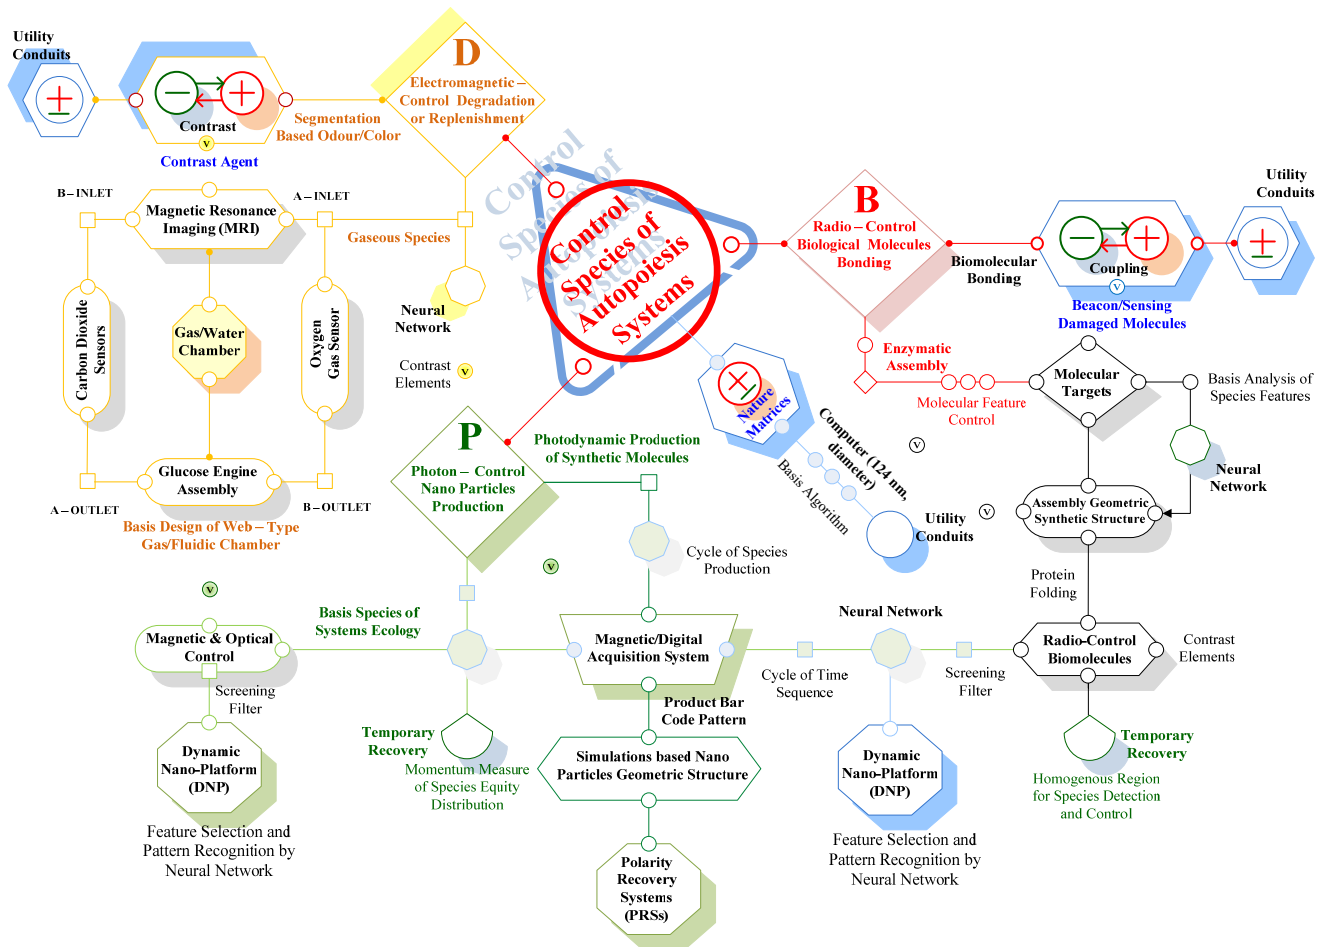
Utility Conduits

Contrast

Contrast Agent

Segmentation Based Odour/Color

D

Electromagnetic – Control Degradation or Replenishment

Control Species of Autopoiesis Systems

Control Species of Autopoiesis Systems

B

Radio – Control Biological Molecules Bonding

Biomolecular Bonding

Coupling

Beacon/Sensing Damaged Molecules

Utility Conduits

B – INLET

A – INLET

Magnetic Resonance Imaging (MRI)

Gaseous Species

Carbon Dioxide Sensors

Gas/Water Chamber

Oxygen Gas Sensor

Neural Network

Contrast Elements

Enzymatic Assembly

Molecular Feature Control

Molecular Targets

Basis Analysis of Species Features

Nature Matrices

Computer (124 nm, diameter)

Basis Algorithm

Neural Network

Utility Conduits

Glucose Engine Assembly

A – OUTLET

B – OUTLET

Basis Design of Web – Type Gas/Fluidic Chamber

P

Photon – Control Nano Particles Production

Photodynamic Production of Synthetic Molecules

Cycle of Species Production

Assembly Geometric Synthetic Structure

Protein Folding

Magnetic & Optical Control

Basis Species of Systems Ecology

Magnetic/Digital Acquisition System

Neural Network

Radio-Control Biomolecules

Contrast Elements

Screening Filter

Cycle of Time Sequence

Screening Filter

Product Bar Code Pattern

Dynamic Nano-Platform (DNP)

Temporary Recovery

Momentum Measure of Species Equity Distribution

Simulations based Nano Particles Geometric Structure

Dynamic Nano-Platform (DNP)

Temporary Recovery

Homogenous Region for Species Detection and Control

Feature Selection and Pattern Recognition by Neural Network

Polarity Recovery Systems (PRSs)

Feature Selection and Pattern Recognition by Neural Network